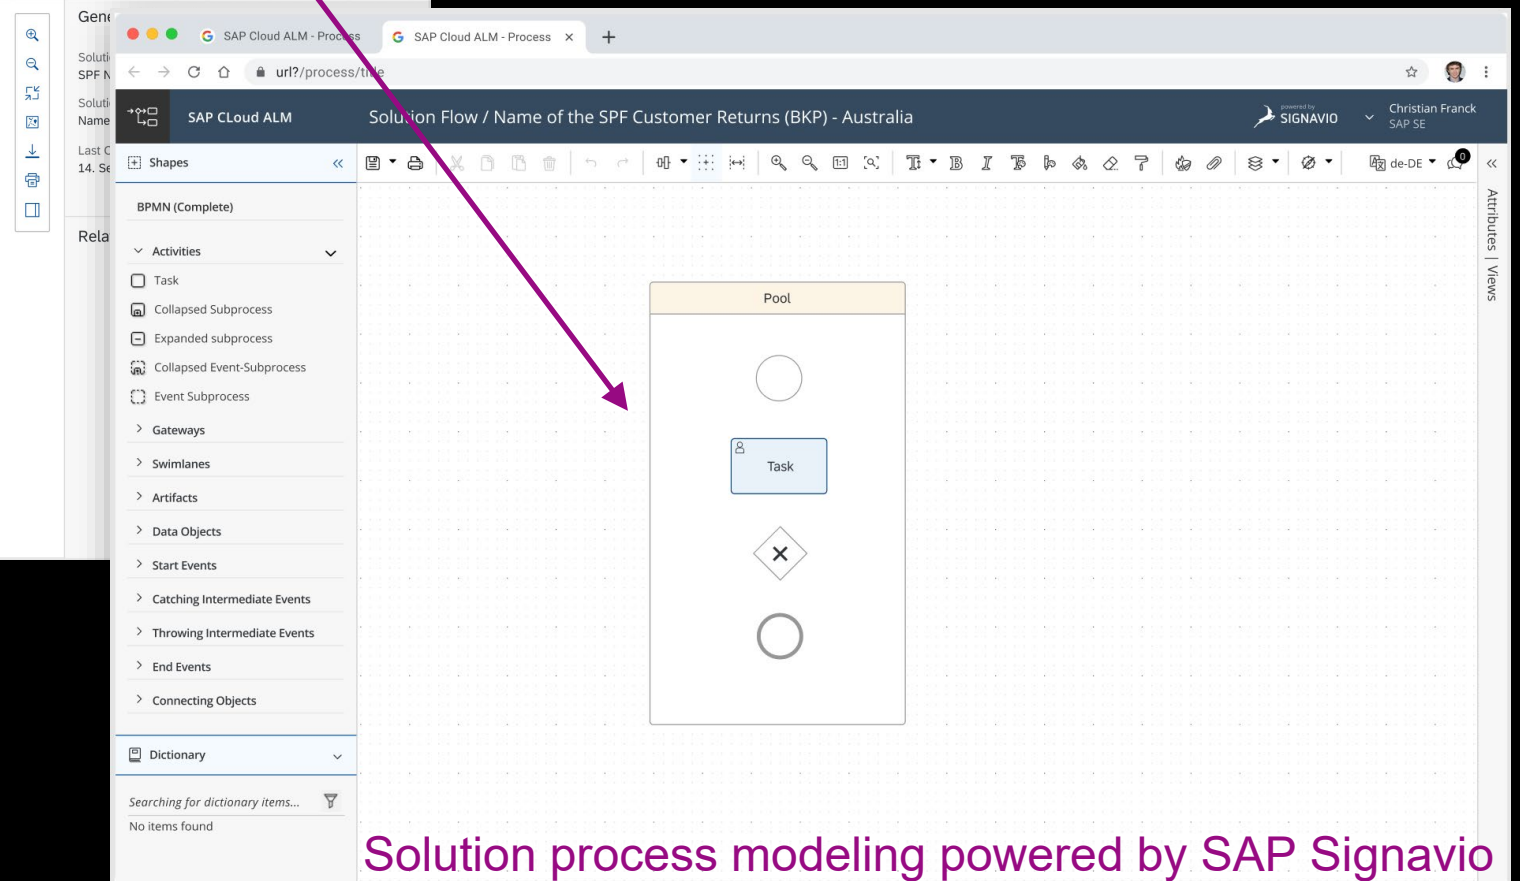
Gene
Soluti
SPF N
Soluti
Name
Last C
14. Se
Rela

SAP Cloud ALM - Process
SAP Cloud ALM - Process
url?/process/title

SAP CLoud ALM
Solution Flow / Name of the SPF Customer Returns (BKP) - Australia
powered by SIGNAVIO
Christian Franck
SAP SE

Shapes
BPMN (Complete)
Activities
Task
Collapsed Subprocess
Expanded subprocess
Collapsed Event-Subprocess
Event Subprocess
Gateways
Swimlanes
Artifacts
Data Objects
Start Events
Catching Intermediate Events
Throwing Intermediate Events
End Events
Connecting Objects
Dictionary
Searching for dictionary items...
No items found

de-DE
0
Attributes | Views

Pool
Task

Solution process modeling powered by SAP Signavio